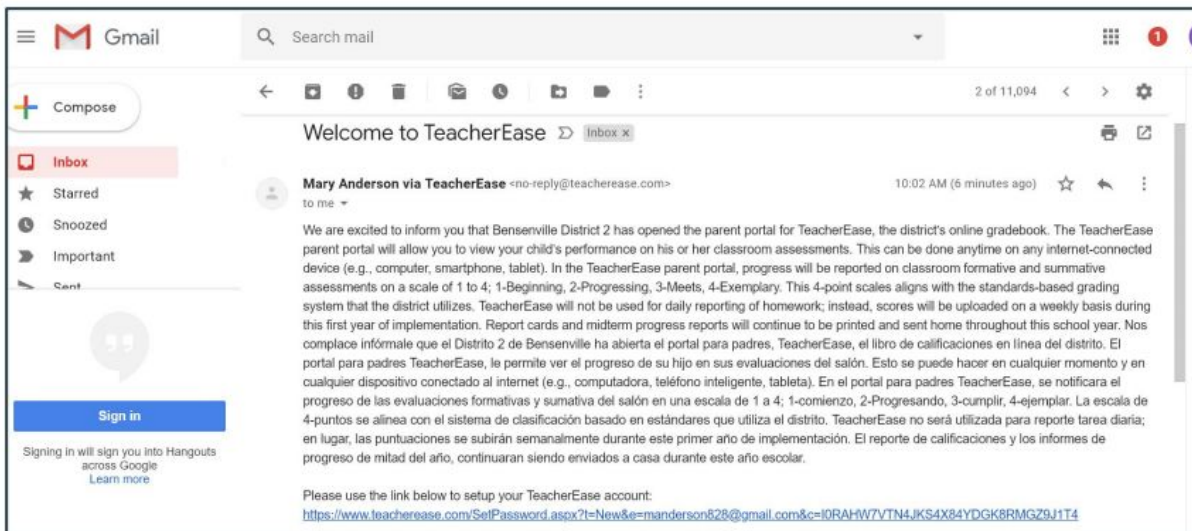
Gmail

Search mail

1

Compose

Inbox

Starred

Snoozed

Important

Sent

Sign in

Signing in will sign you into Hangouts across Google
Learn more

2 of 11,094

Welcome to TeacherEase Inbox ×

Mary Anderson via TeacherEase <no-reply@teacherease.com>
to me

10:02 AM (6 minutes ago)

We are excited to inform you that Bensenville District 2 has opened the parent portal for TeacherEase, the district's online gradebook. The TeacherEase parent portal will allow you to view your child's performance on his or her classroom assessments. This can be done anytime on any internet-connected device (e.g., computer, smartphone, tablet). In the TeacherEase parent portal, progress will be reported on classroom formative and summative assessments on a scale of 1 to 4; 1-Beginning, 2-Progressing, 3-Meets, 4-Exemplary. This 4-point scales aligns with the standards-based grading system that the district utilizes. TeacherEase will not be used for daily reporting of homework; instead, scores will be uploaded on a weekly basis during this first year of implementation. Report cards and midterm progress reports will continue to be printed and sent home throughout this school year. Nos complace infórmale que el Distrito 2 de Bensenville ha abierta el portal para padres, TeacherEase, el libro de calificaciones en línea del distrito. El portal para padres TeacherEase, le permite ver el progreso de su hijo en sus evaluaciones del salón. Esto se puede hacer en cualquier momento y en cualquier dispositivo conectado al internet (e.g., computadora, teléfono inteligente, tableta). En el portal para padres TeacherEase, se notificara el progreso de las evaluaciones formativas y sumativa del salón en una escala de 1 a 4; 1-comienzo, 2-Progresando, 3-cumplir, 4-ejemplar. La escala de 4-puntos se alinea con el sistema de clasificación basado en estándares que utiliza el distrito. TeacherEase no será utilizada para reporte tarea diaria; en lugar, las puntuaciones se subirán semanalmente durante este primer año de implementación. El reporte de calificaciones y los informes de progreso de mitad del año, continuaran siendo enviados a casa durante este año escolar.

Please use the link below to setup your TeacherEase account:
https://www.teacherease.com/SetPassword.aspx?t=New&e=manderson828@gmail.com&c=I0RAHW7VTN4JKS4X84YDGK8RMGZ9J1T4